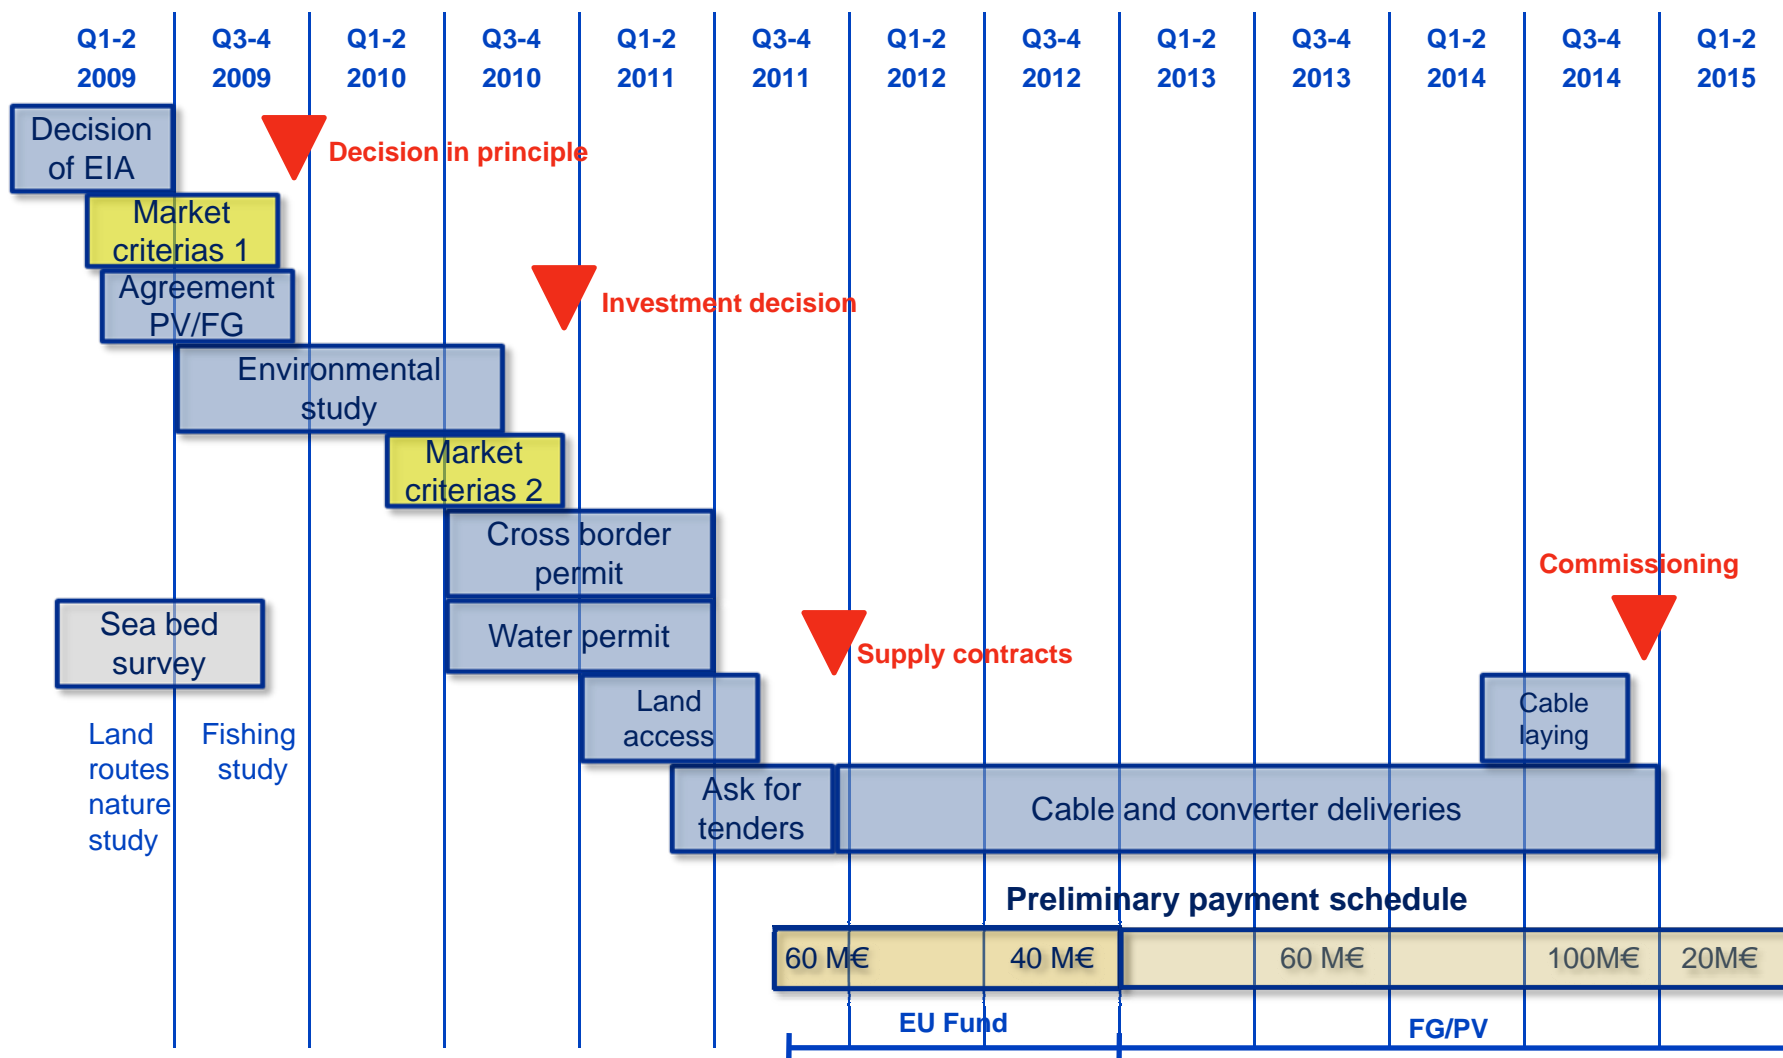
Q1-2 2009
Q3-4 2009
Q1-2 2010
Q3-4 2010
Q1-2 2011
Q3-4 2011
Q1-2 2012
Q3-4 2012
Q1-2 2013
Q3-4 2013
Q1-2 2014
Q3-4 2014
Q1-2 2015

Decision of EIA

Decision in principle

Market criterias 1

Agreement PV/FG

Investment decision

Environmental study

Market criterias 2

Cross border permit

Commissioning

Sea bed survey

Water permit

Supply contracts

Land access

Cable laying

Land routes nature study

Fishing study

Ask for tenders

Cable and converter deliveries

Preliminary payment schedule

60 M€
40 M€
60 M€
100M€
20M€

EU Fund

FG/PV